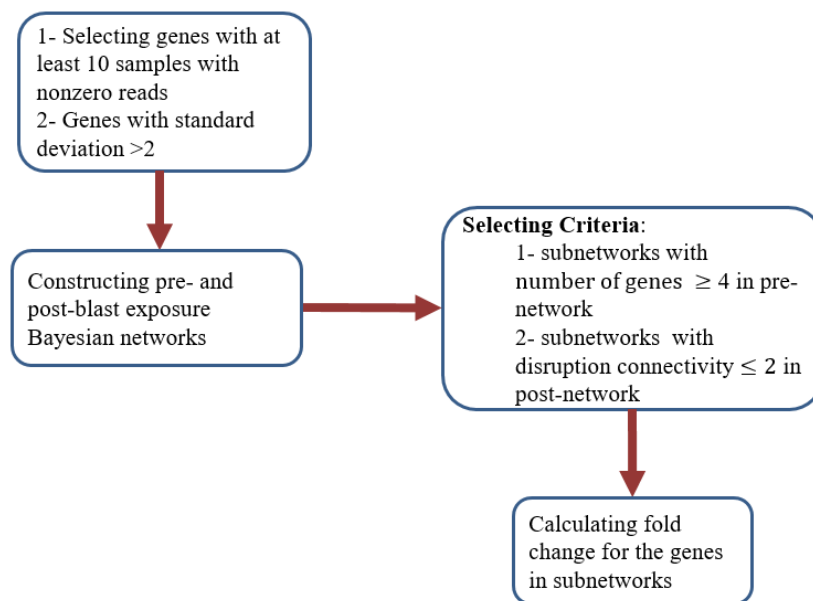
1- Selecting genes with at least 10 samples with nonzero reads
2- Genes with standard deviation >2

Constructing pre- and post-blast exposure Bayesian networks

**Selecting Criteria**:
1- subnetworks with number of genes $\geq 4$ in pre-network
2- subnetworks with disruption connectivity $\leq 2$ in post-network

Calculating fold change for the genes in subnetworks